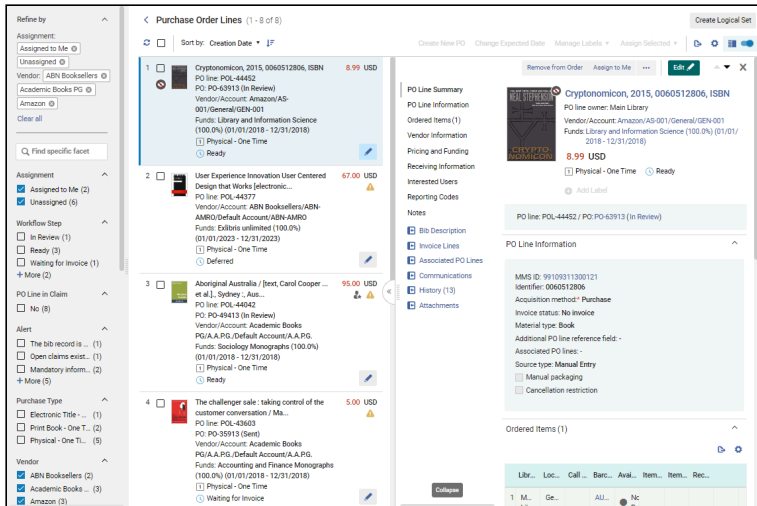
Refine by

Assignment:
Assigned to Me
Unassigned
Vendor: ABN Booksellers
Academic Books PG
Amazon
Clear all

Find specific facet

Assignment
Assigned to Me (2)
Unassigned (6)

Workflow Step
In Review (1)
Ready (3)
Waiting for Invoice (1)
+ More (2)

PO Line in Claim
No (8)

Alert
The bib record is ... (1)
Open claims exist... (1)
Mandatory inform... (2)
+ More (5)

Purchase Type
Electronic Title - ... (1)
Print Book - One T... (2)
Physical - One Ti... (5)

Vendor
ABN Booksellers (2)
Academic Books ... (3)
Amazon (3)

Purchase Order Lines (1 - 8 of 8)

Create Logical Set

Sort by: Creation Date

Create New PO  Change Expected Date  Manage Labels  Assign Selected

1 Cryptonomicon, 2015, 0060512806, ISBN 8.99 USD
PO line: POL-44452
PO: PO-63913 (In Review)
Vendor/Account: Amazon/AS-001/General/GEN-001
Funds: Library and Information Science (100.0%) (01/01/2018 - 12/31/2018)
Physical - One Time
Ready

2 User Experience Innovation User Centered Design that Works [electronic... 67.00 USD
PO line: POL-44377
Vendor/Account: ABN Booksellers/ABN-AMRO/Default Account/ABN-AMRO
Funds: Exlibris unlimited (100.0%) (01/01/2023 - 12/31/2023)
Physical - One Time
Deferred

3 Aboriginal Australia / [text, Carol Cooper ... et al.], Sydney :, Aus... 95.00 USD
PO line: POL-44042
PO: PO-49413 (In Review)
Vendor/Account: Academic Books PG/A.A.P.G./Default Account/A.A.P.G.
Funds: Sociology Monographs (100.0%) (01/01/2018 - 12/31/2018)
Physical - One Time
Ready

4 The challenger sale : taking control of the customer conversation / Ma... 5.00 USD
PO line: POL-43603
PO: PO-35913 (Sent)
Vendor/Account: Academic Books PG/A.A.P.G./Default Account/A.A.P.G.
Funds: Accounting and Finance Monographs (100.0%) (01/01/2018 - 12/31/2018)
Physical - One Time
Waiting for Invoice

Collapse

PO Line Summary
PO Line Information
Ordered Items (1)
Vendor Information
Pricing and Funding
Receiving Information
Interested Users
Reporting Codes
Notes
Bib Description
Invoice Lines
Associated PO Lines
Communications
History (13)
Attachments

Remove from Order  Assign to Me  ...  Edit

Cryptonomicon, 2015, 0060512806, ISBN
PO line owner: Main Library
Vendor/Account: Amazon/AS-001/General/GEN-001
Funds: Library and Information Science (100.0%) (01/01/2018 - 12/31/2018)
8.99 USD
Physical - One Time  Ready
Add Label

PO line: POL-44452 / PO: PO-63913 (In Review)

PO Line Information

MMS ID: 99109311300121
Identifier: 0060512806
Acquisition method:* Purchase
Invoice status: No invoice
Material type: Book
Additional PO line reference field: -
Associated PO lines: -
Source type: Manual Entry
Manual packaging
Cancellation restriction

Ordered Items (1)

| Libr... | Loc... | Call ... | Barc... | Avai... | Item... | Item... | Rec... |
|---|---|---|---|---|---|---|---|
| 1 M... | GE... | | AU... | Nc | | | |